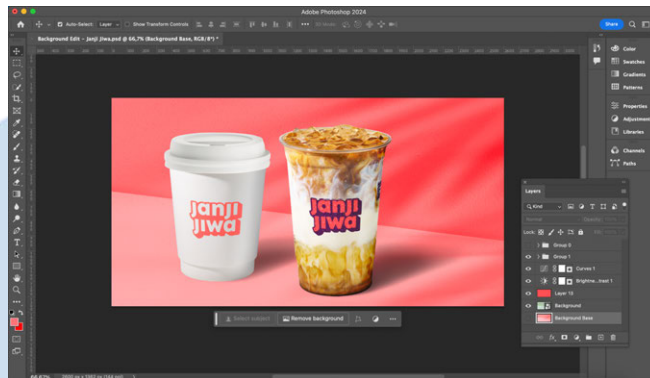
Adobe Photoshop 2024

Auto-Select: Layer Show Transform Controls

Share

Background Edit - Janji Jiwa.psd @ 66,7% (Background Base, RGB/8*) *

janji jiwa

janji jiwa

Color

Swatches

Gradients

Patterns

Properties

Adjustments

Libraries

Channels

Paths

Layers

Kind

Normal

Opacity:

Lock:

Fill:

Group 5

Group 1

Curves 1

Brightne...trast 1

Layer 10

Background

Background Base

Select subject

Remove background

66,67%